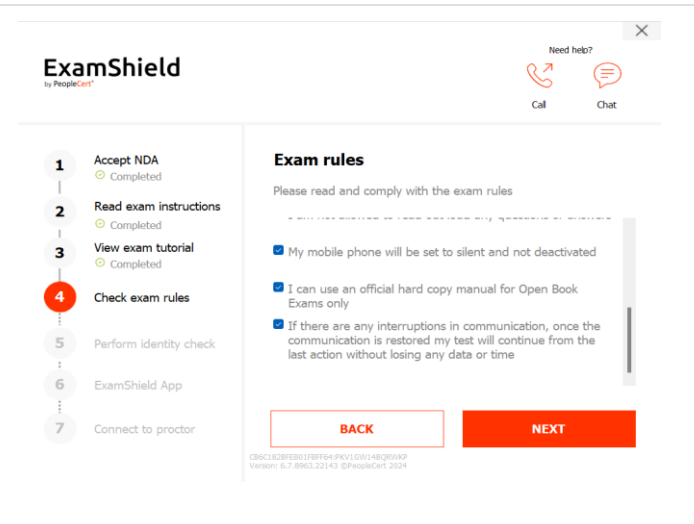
ExamShield
by PeopleCert

Need help?

Call

Chat

1 Accept NDA
Completed

2 Read exam instructions
Completed

3 View exam tutorial
Completed

4 Check exam rules

5 Perform identity check

6 ExamShield App

7 Connect to proctor

Exam rules

Please read and comply with the exam rules

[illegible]

My mobile phone will be set to silent and not deactivated

I can use an official hard copy manual for Open Book Exams only

If there are any interruptions in communication, once the communication is restored my test will continue from the last action without losing any data or time

BACK

NEXT

CB6C182BFEB01FBFF64:PKV1GW14BQRWKP
Version: 6.7.8963.22143 ©PeopleCert 2024